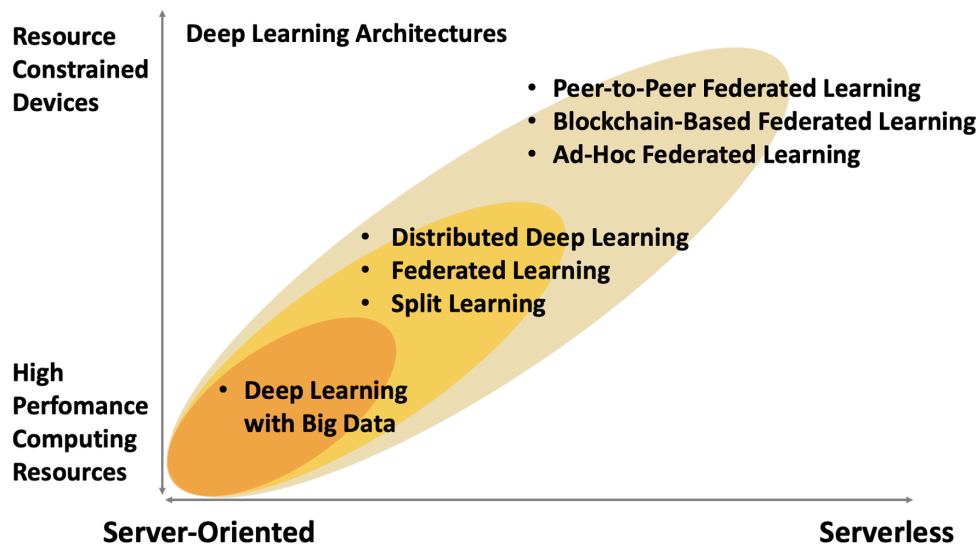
Resource Constrained Devices

Deep Learning Architectures

- Peer-to-Peer Federated Learning
- Blockchain-Based Federated Learning
- Ad-Hoc Federated Learning

- Distributed Deep Learning
- Federated Learning
- Split Learning

High Perfomance Computing Resources

- Deep Learning with Big Data

Server-Oriented

Serverless